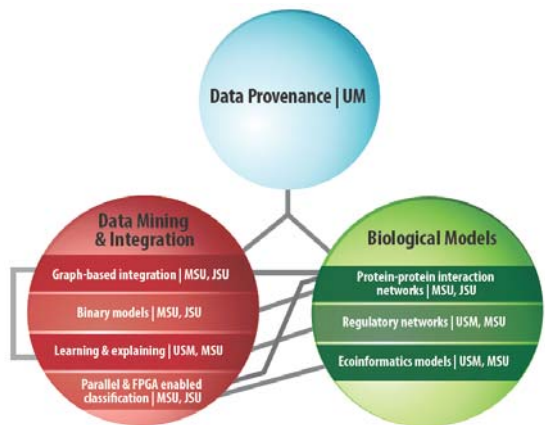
Data Provenance | UM

Data Mining & Integration

Graph-based integration | MSU, JSU

Binary models | MSU, JSU

Learning & explaining | USM, MSU

Parallel & FPGA enabled classification | MSU, JSU

Biological Models

Protein-protein interaction networks | MSU, JSU

Regulatory networks | USM, MSU

Ecoinformatics models | USM, MSU